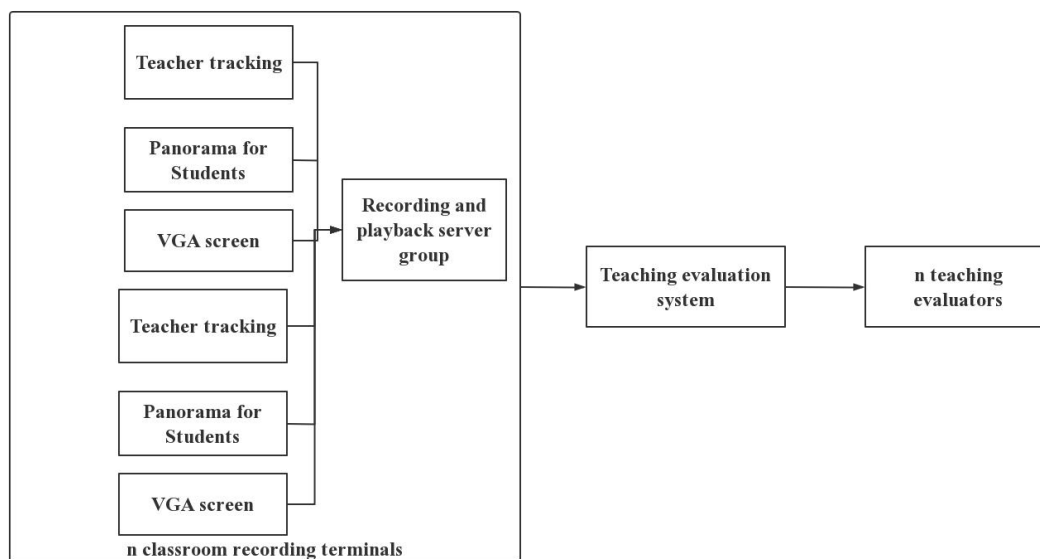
Teacher tracking

Panorama for Students

VGA screen

Teacher tracking

Panorama for Students

VGA screen

Recording and playback server group

Teaching evaluation system

n teaching evaluators

n classroom recording terminals